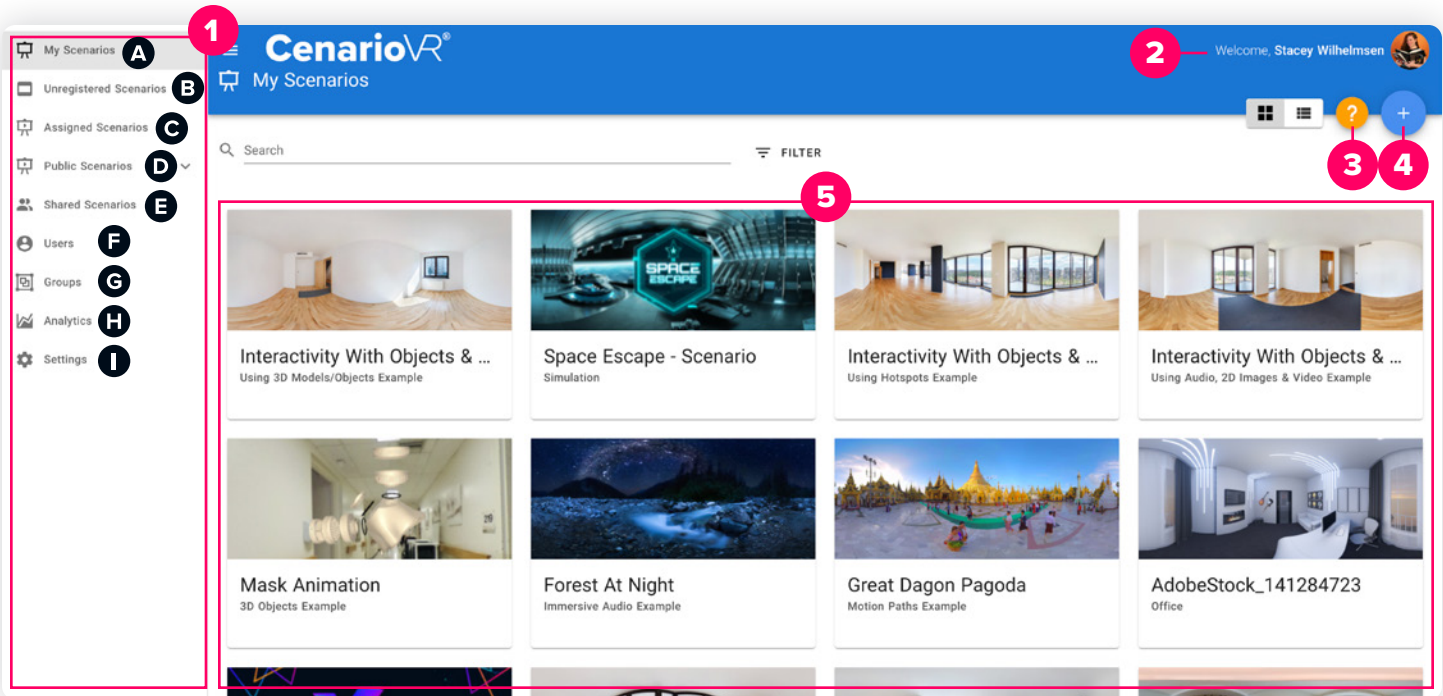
1

My Scenarios A

Unregistered Scenarios B

Assigned Scenarios C

Public Scenarios D

Shared Scenarios E

Users F

Groups G

Analytics H

Settings I

CenarioVR®

My Scenarios

2 Welcome, Stacey Wilhelmsen

? +

3 4

Search

FILTER

5

Interactivity With Objects & ...
Using 3D Models/Objects Example

SPACE ESCAPE

Space Escape - Scenario
Simulation

Interactivity With Objects & ...
Using Hotspots Example

Interactivity With Objects & ...
Using Audio, 2D Images & Video Example

Mask Animation
3D Objects Example

Forest At Night
Immersive Audio Example

Great Dagon Pagoda
Motion Paths Example

AdobeStock_141284723
Office